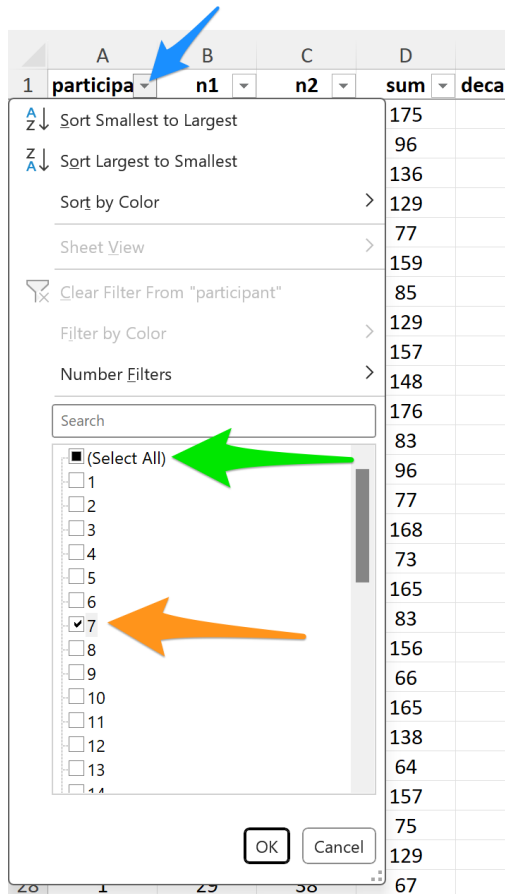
| | A | B | C | D | |
|---|---|---|---|---|---|
| 1 | participa | n1 | n2 | sum | deca |

Sort Smallest to Largest
Sort Largest to Smallest
Sort by Color
Sheet View
Clear Filter From "participant"
Filter by Color
Number Filters

Search

(Select All)
1
2
3
4
5
6
7
8
9
10
11
12
13
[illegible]

OK
Cancel

175
96
136
129
77
159
85
129
157
148
176
83
96
77
168
73
165
83
156
66
165
138
64
157
75
129
67

28 1 29 38